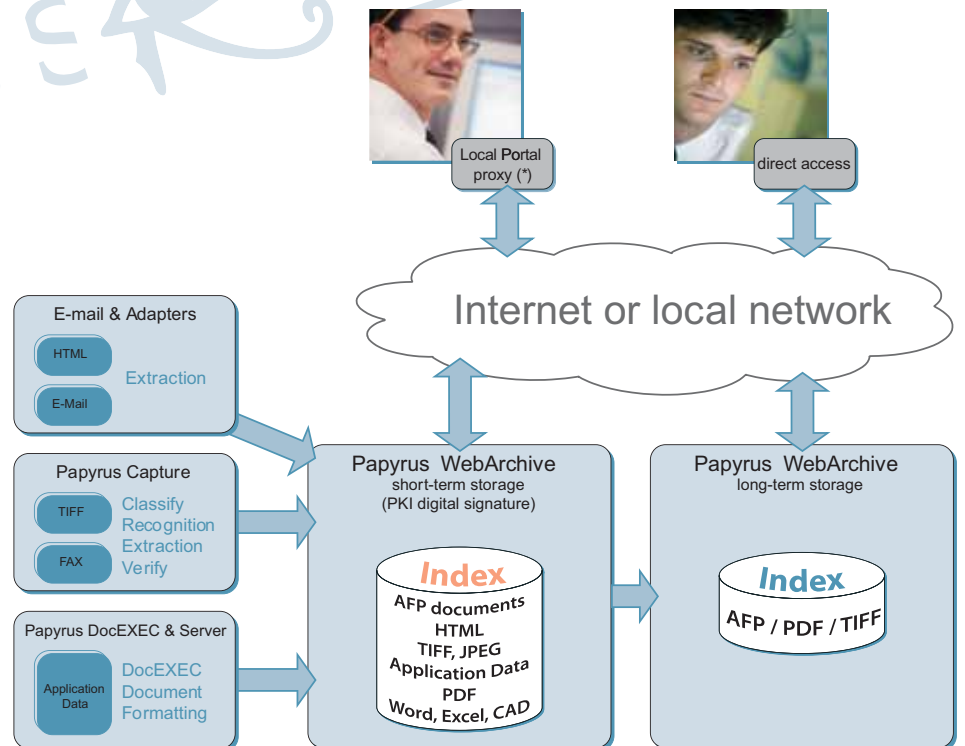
Local Portal proxy (*)

direct access

Internet or local network

E-mail & Adapters

HTML

E-Mail

Extraction

Papyrus Capture

TIFF

FAX

Classify
Recognition
Extraction
Verify

Papyrus DocEXEC & Server

Application Data

DocEXEC
Document
Formatting

Papyrus WebArchive
short-term storage
(PKI digital signature)

Index
AFP documents
HTML
TIFF, JPEG
Application Data
PDF
Word, Excel, CAD

Papyrus WebArchive
long-term storage

Index
AFP / PDF / TIFF